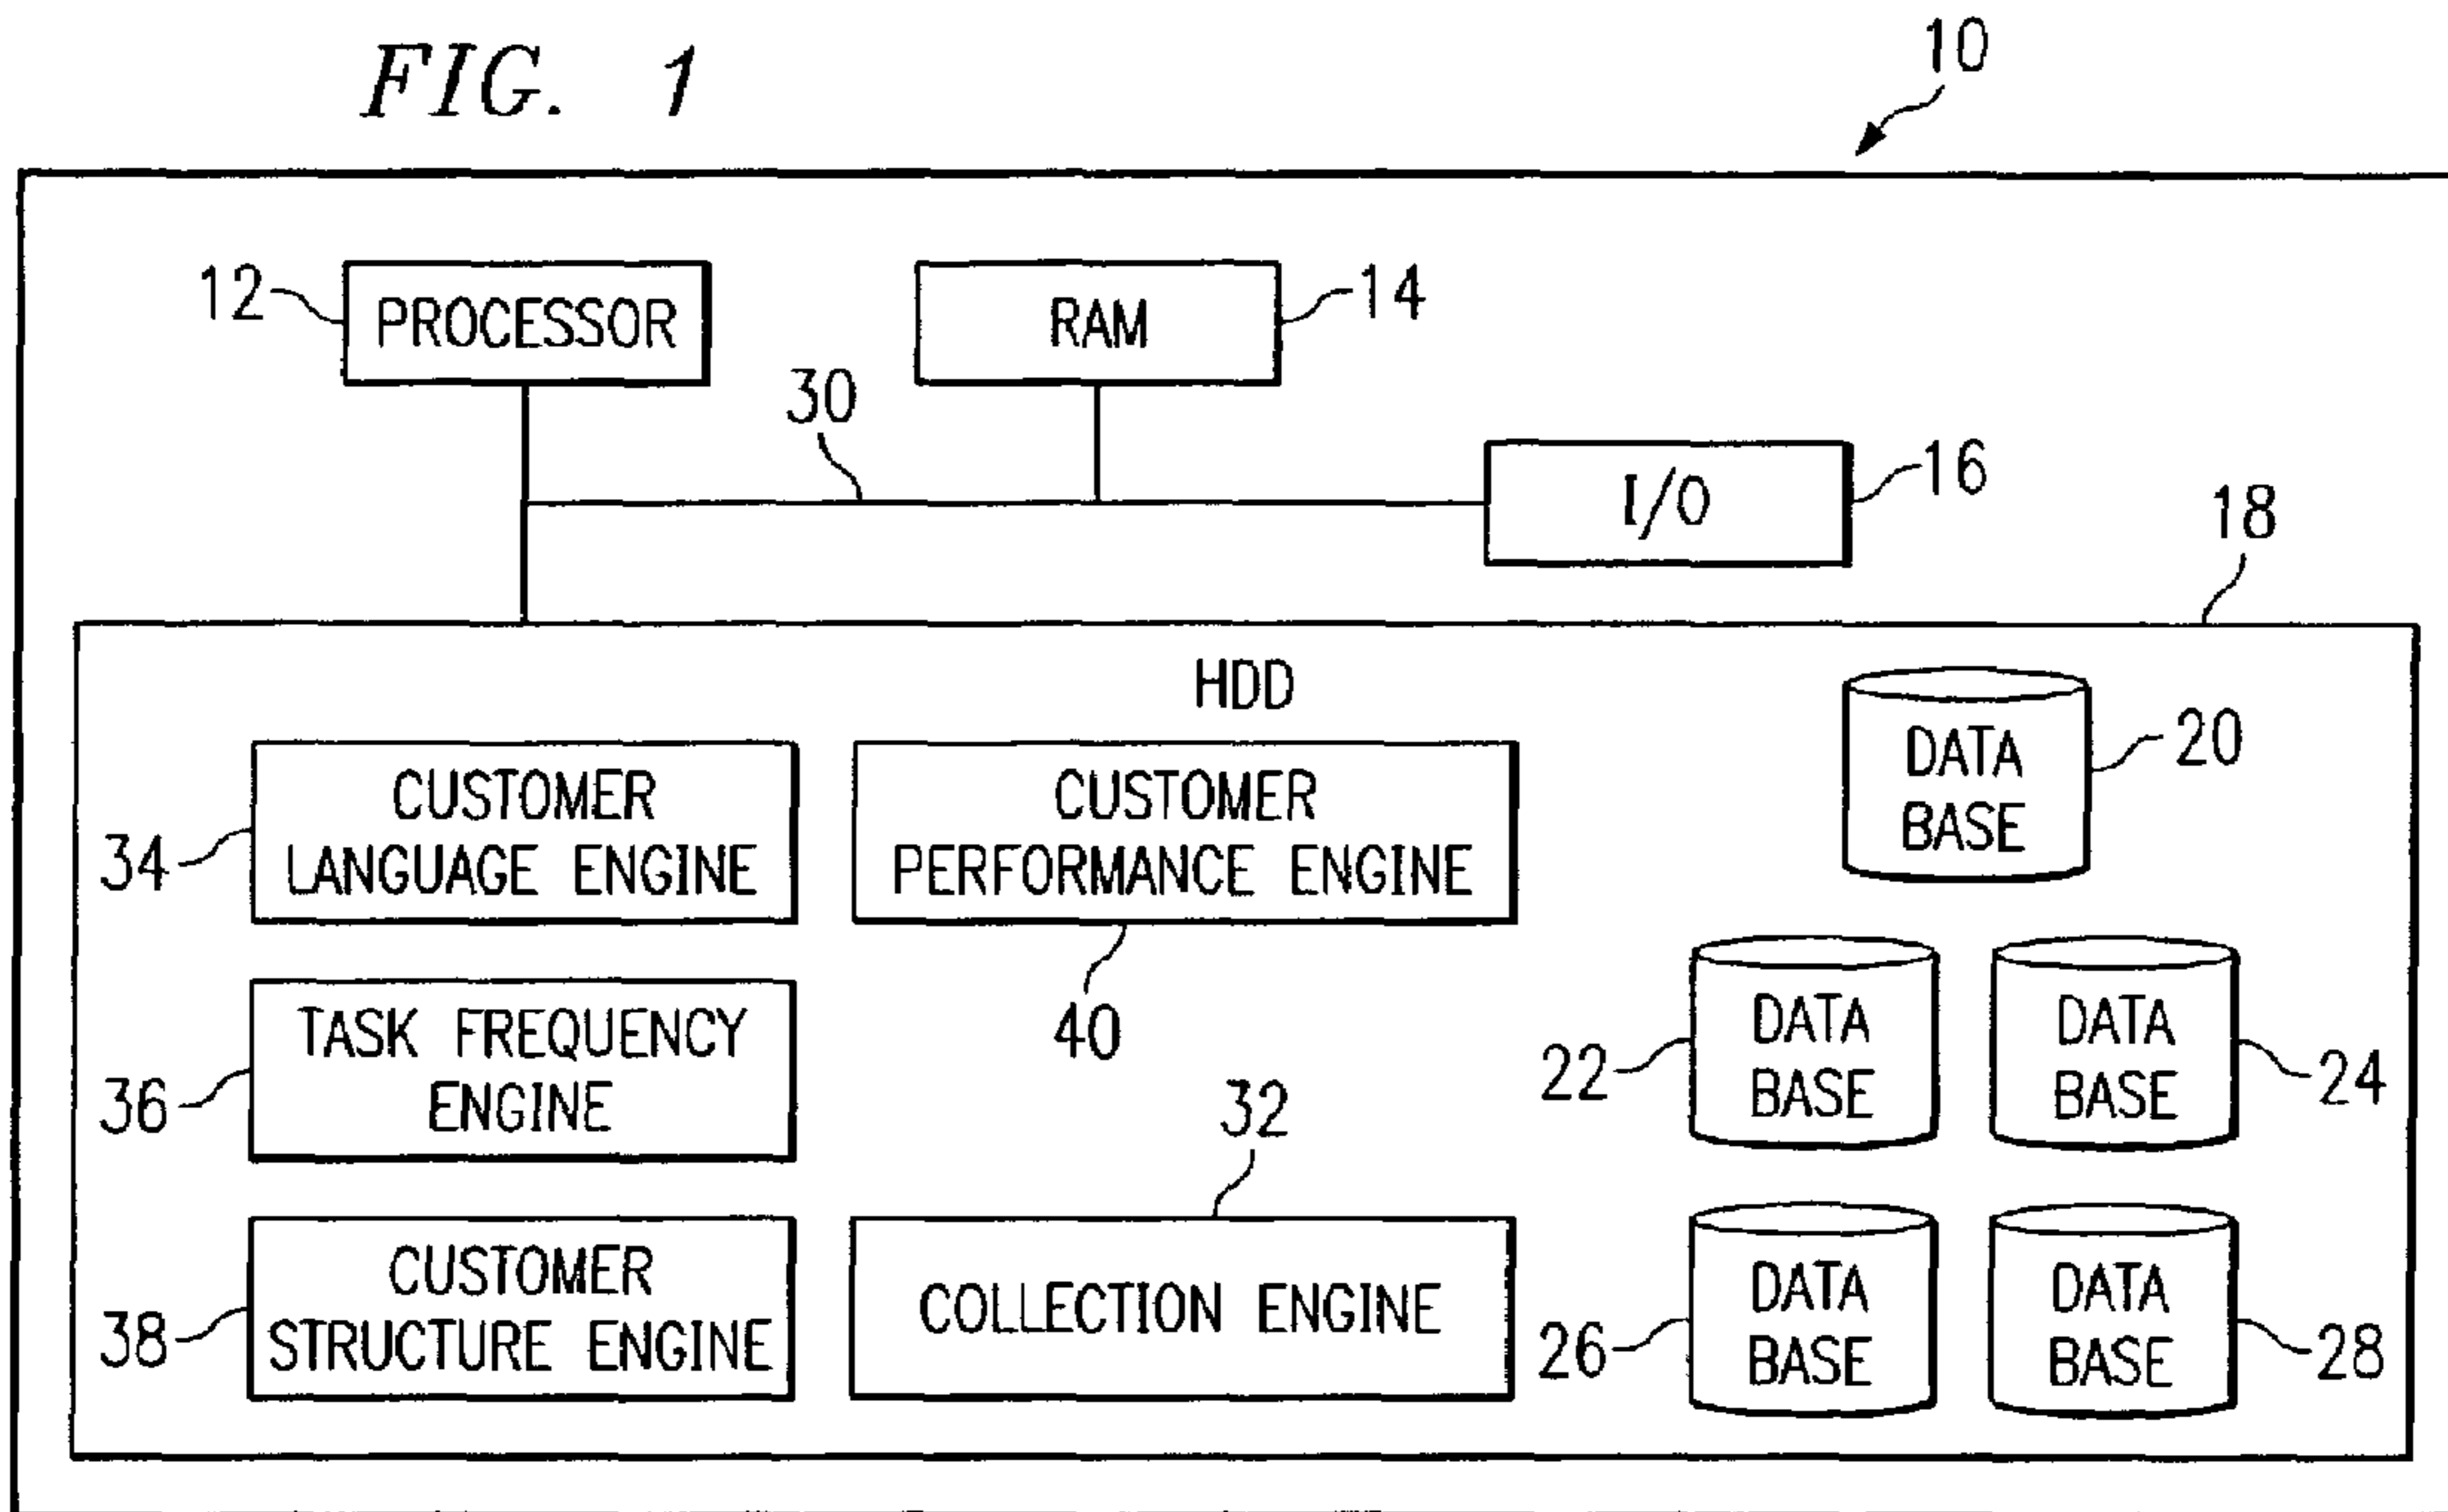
FIG. 1

10

12 PROCESSOR

RAM 14

30

I/O 16

18

HDD

DATA BASE 20

34 CUSTOMER LANGUAGE ENGINE

CUSTOMER PERFORMANCE ENGINE

40

36 TASK FREQUENCY ENGINE

22 DATA BASE

DATA BASE 24

32

38 CUSTOMER STRUCTURE ENGINE

COLLECTION ENGINE

26 DATA BASE

DATA BASE 28